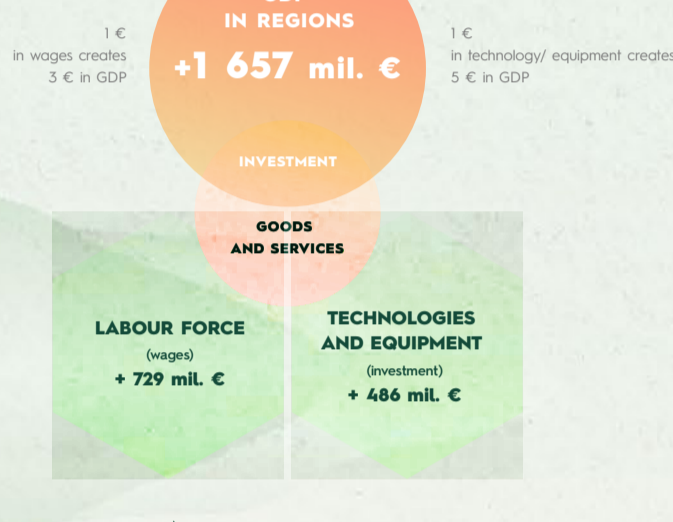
1 €
in wages creates
3 € in GDP

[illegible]
IN REGIONS
+1 657 mil. €

1 €
in technology/ equipment creates
5 € in GDP

INVESTMENT

GOODS
AND SERVICES

LABOUR FORCE
(wages)
+ 729 mil. €

TECHNOLOGIES
AND EQUIPMENT
(investment)
+ 486 mil. €